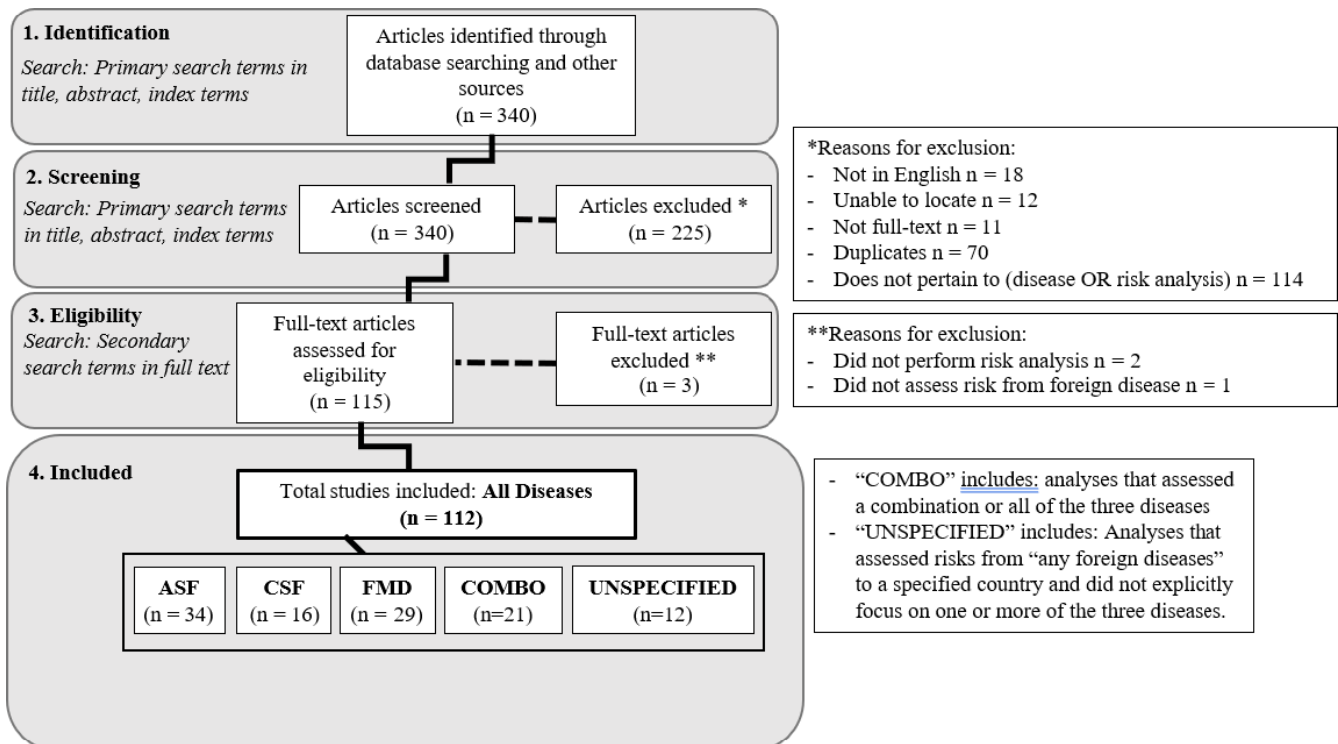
**1. Identification**

*Search: Primary search terms in title, abstract, index terms*

Articles identified through database searching and other sources
(n = 340)

*Reasons for exclusion:
- Not in English n = 18
- Unable to locate n = 12
- Not full-text n = 11
- Duplicates n = 70
- Does not pertain to (disease OR risk analysis) n = 114

**2. Screening**

*Search: Primary search terms in title, abstract, index terms*

Articles screened
(n = 340)

Articles excluded *
(n = 225)

**3. Eligibility**

*Search: Secondary search terms in full text*

Full-text articles assessed for eligibility
(n = 115)

Full-text articles excluded **
(n = 3)

**Reasons for exclusion:
- Did not perform risk analysis n = 2
- Did not assess risk from foreign disease n = 1

**4. Included**

Total studies included: **All Diseases**
**(n = 112)**

**ASF**
(n = 34)

**CSF**
(n = 16)

**FMD**
(n = 29)

**COMBO**
(n=21)

**UNSPECIFIED**
(n=12)

- "COMBO" includes: analyses that assessed a combination or all of the three diseases
- "UNSPECIFIED" includes: Analyses that assessed risks from "any foreign diseases" to a specified country and did not explicitly focus on one or more of the three diseases.